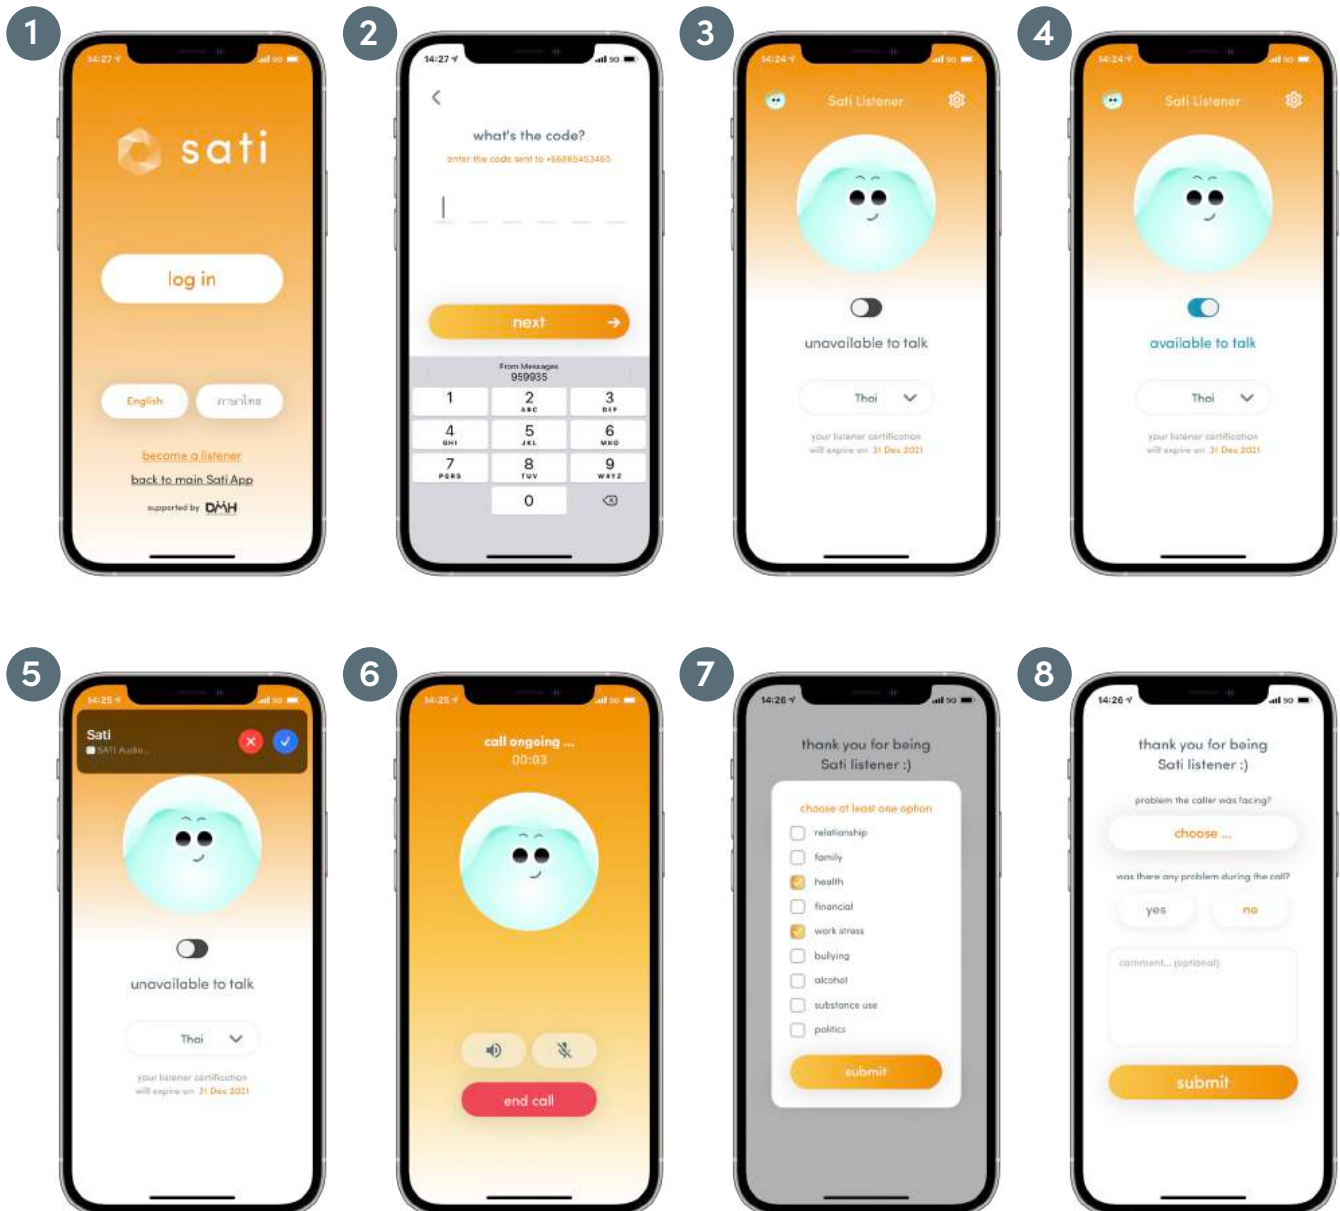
1

14:27

sati

log in

English

ภาษาไทย

become a listener

back to main Sati App

supported by DMH

2

14:27

what's the code?

enter the code sent to +66865453465

next

From Messages
959935

| 1 | 2 ABC | 3 DEF |
|---|---|---|
| 4 GHI | 5 JKL | 6 MNO |
| 7 PQRS | 8 TUV | 9 WXYZ |
|  | 0 |  |

3

14:24

Sati Listener

unavailable to talk

Thai

your listener certification will expire on 31 Dec 2021

4

14:24

Sati Listener

available to talk

Thai

your listener certification will expire on 31 Dec 2021

5

14:25

Sati
SATI Audio...

unavailable to talk

Thai

your listener certification will expire on 31 Dec 2021

6

14:25

call ongoing ...
00:03

end call

7

14:26

thank you for being Sati listener :)

choose at least one option

relationship

family

health

financial

work stress

bullying

alcohol

substance use

politics

submit

8

14:26

thank you for being Sati listener :)

problem the caller was facing?

choose ...

was there any problem during the call?

yes

no

comment... (optional)

submit